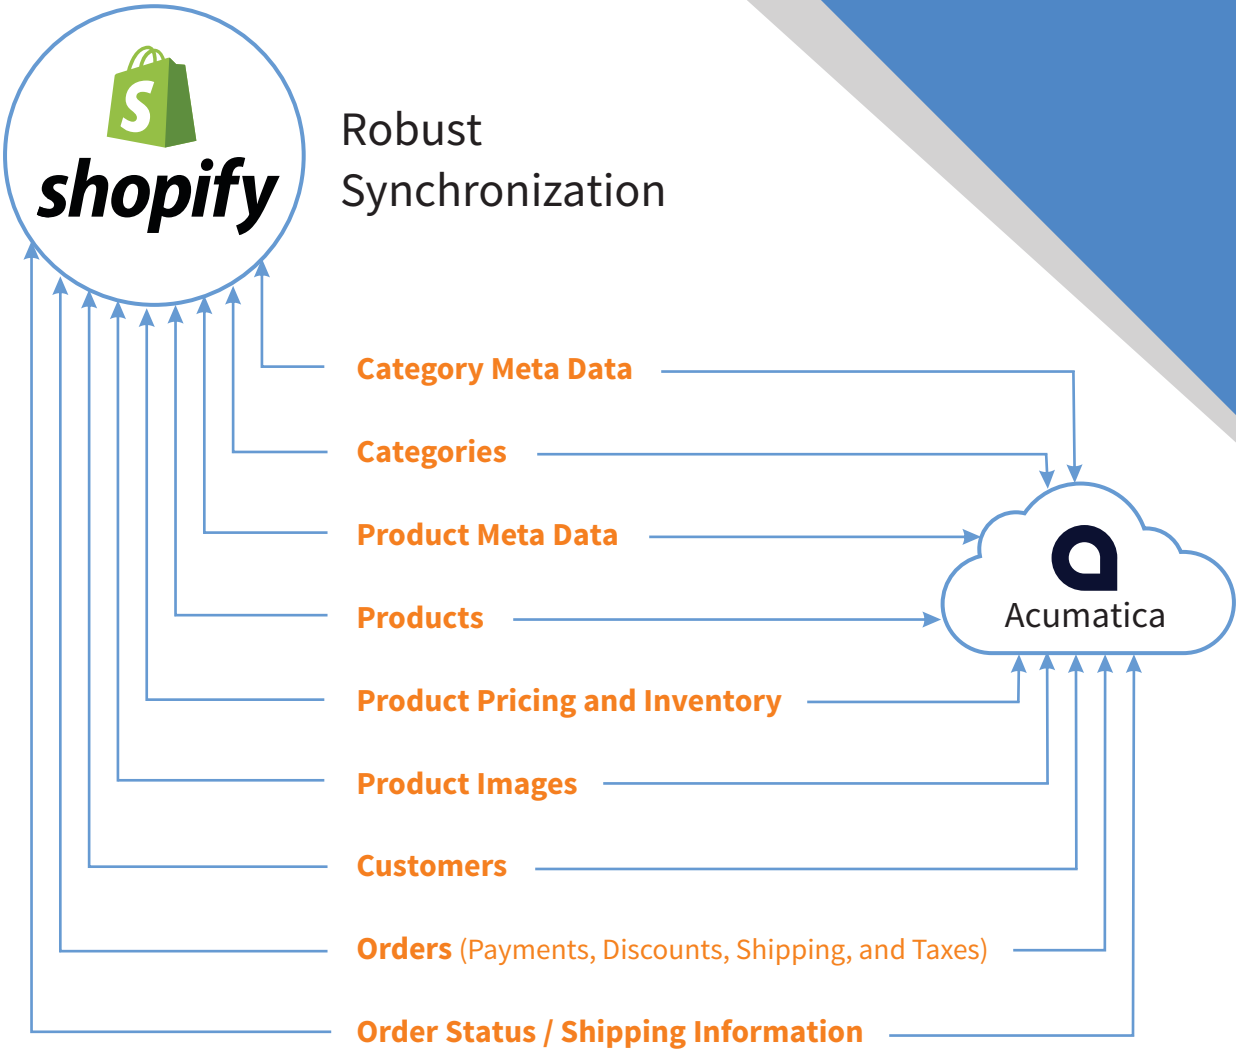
shopify

Robust Synchronization

Category Meta Data

Categories

Product Meta Data

Products

Product Pricing and Inventory

Product Images

Customers

Orders (Payments, Discounts, Shipping, and Taxes)

Order Status / Shipping Information

Acumatica